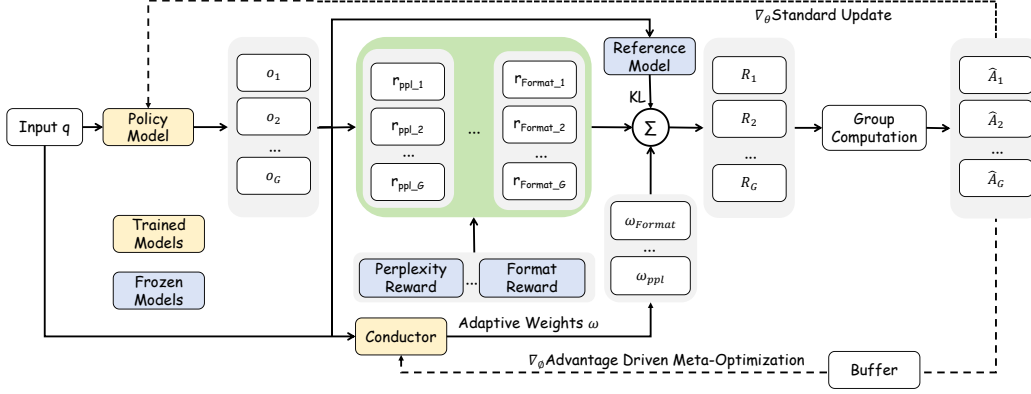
$\nabla_\theta$Standard Update

Input q

Policy Model

$o_1$

$o_2$

...

$o_G$

$r_{ppl\_1}$

$r_{ppl\_2}$

...

$r_{ppl\_G}$

...

$r_{Format\_1}$

$r_{Format\_2}$

...

$r_{Format\_G}$

Reference Model

KL

$\Sigma$

$R_1$

$R_2$

...

$R_G$

Group Computation

$\hat{A}_1$

$\hat{A}_2$

...

$\hat{A}_G$

Trained Models

Frozen Models

Perplexity Reward

...

Format Reward

$\omega_{Format}$

...

$\omega_{ppl}$

Conductor

Adaptive Weights $\omega$

$\nabla_\phi$Advantage Driven Meta-Optimization

Buffer